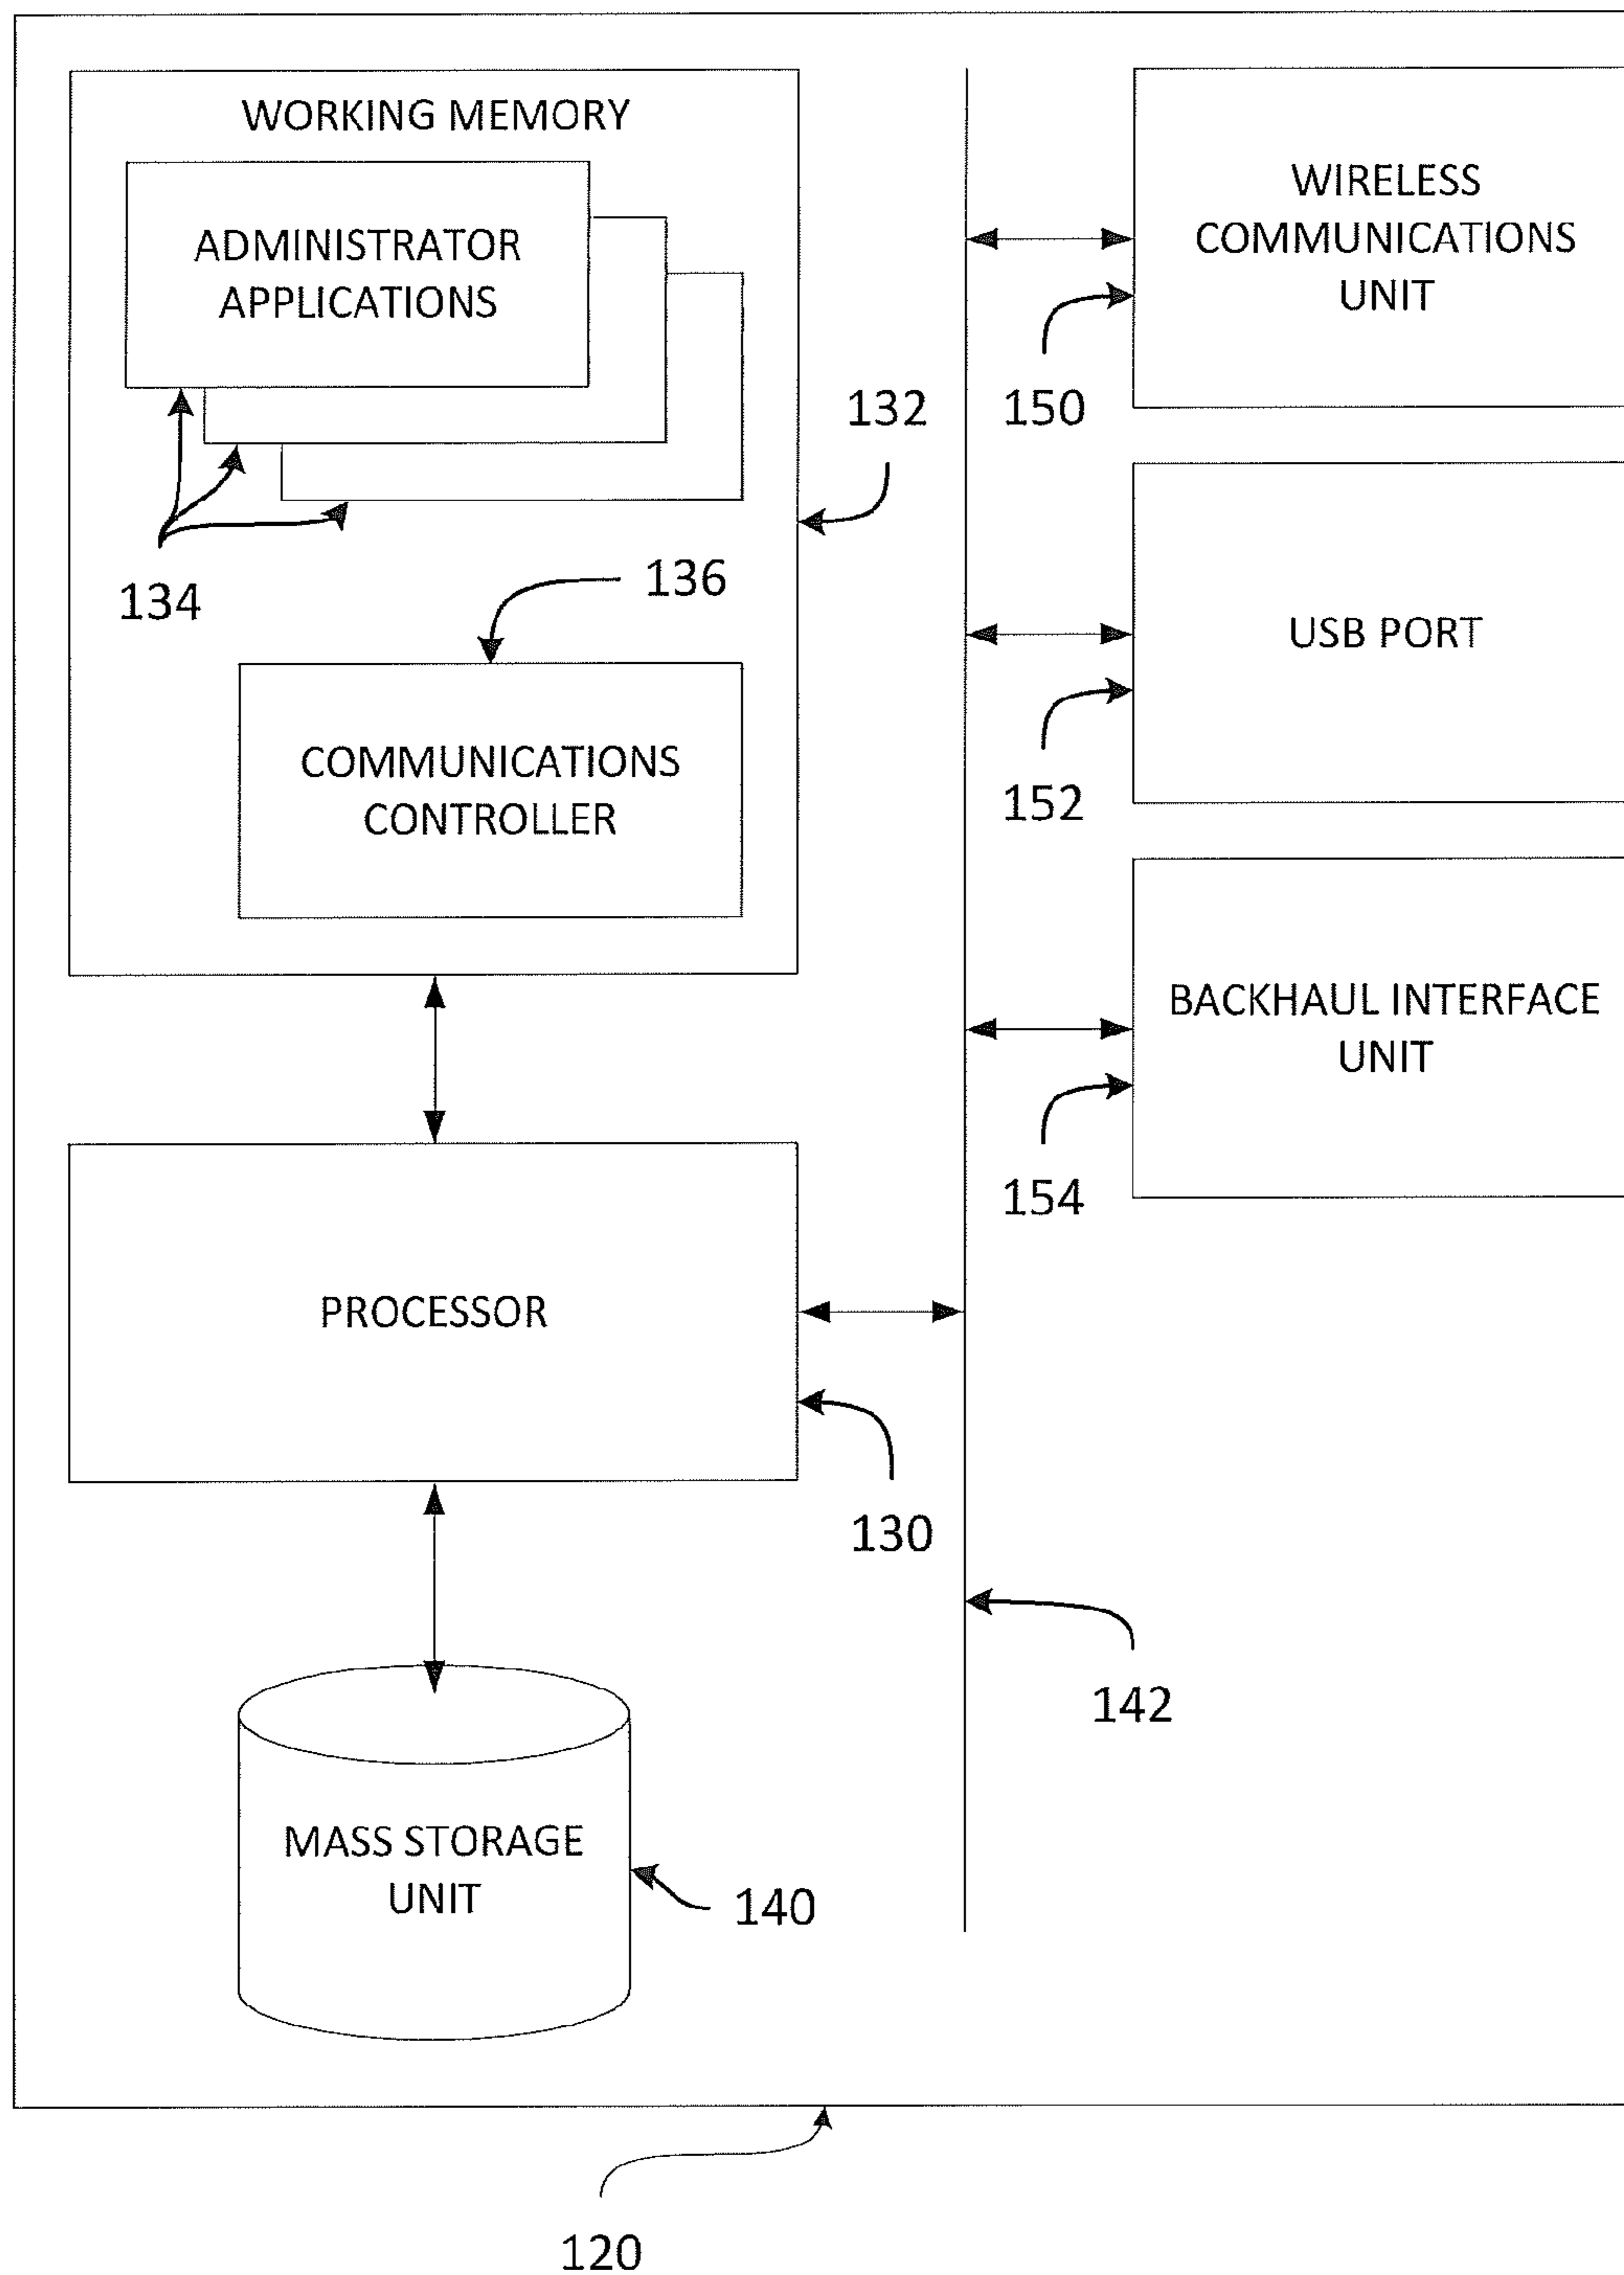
WORKING MEMORY

ADMINISTRATOR APPLICATIONS

134

136

COMMUNICATIONS CONTROLLER

132

150

WIRELESS COMMUNICATIONS UNIT

USB PORT

152

BACKHAUL INTERFACE UNIT

154

PROCESSOR

130

142

MASS STORAGE UNIT

140

120